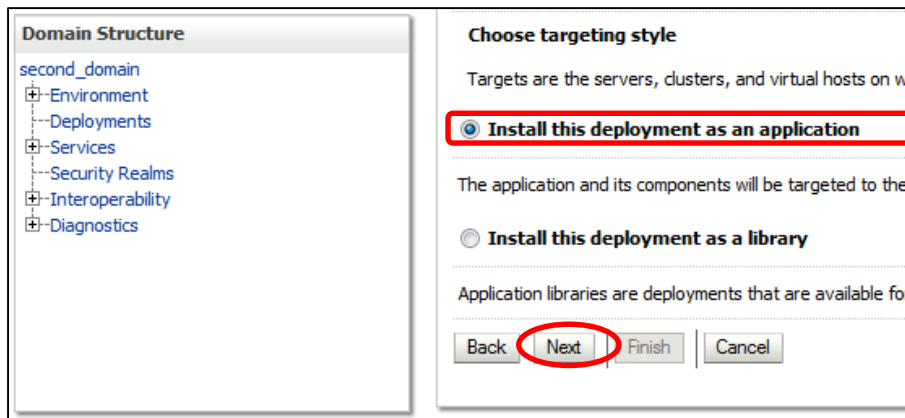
Domain Structure

second_domain
Environment
Deployments
Services
Security Realms
Interoperability
Diagnostics

Choose targeting style

Targets are the servers, clusters, and virtual hosts on w

Install this deployment as an application

The application and its components will be targeted to the

Install this deployment as a library

Application libraries are deployments that are available fo

Back Next Finish Cancel